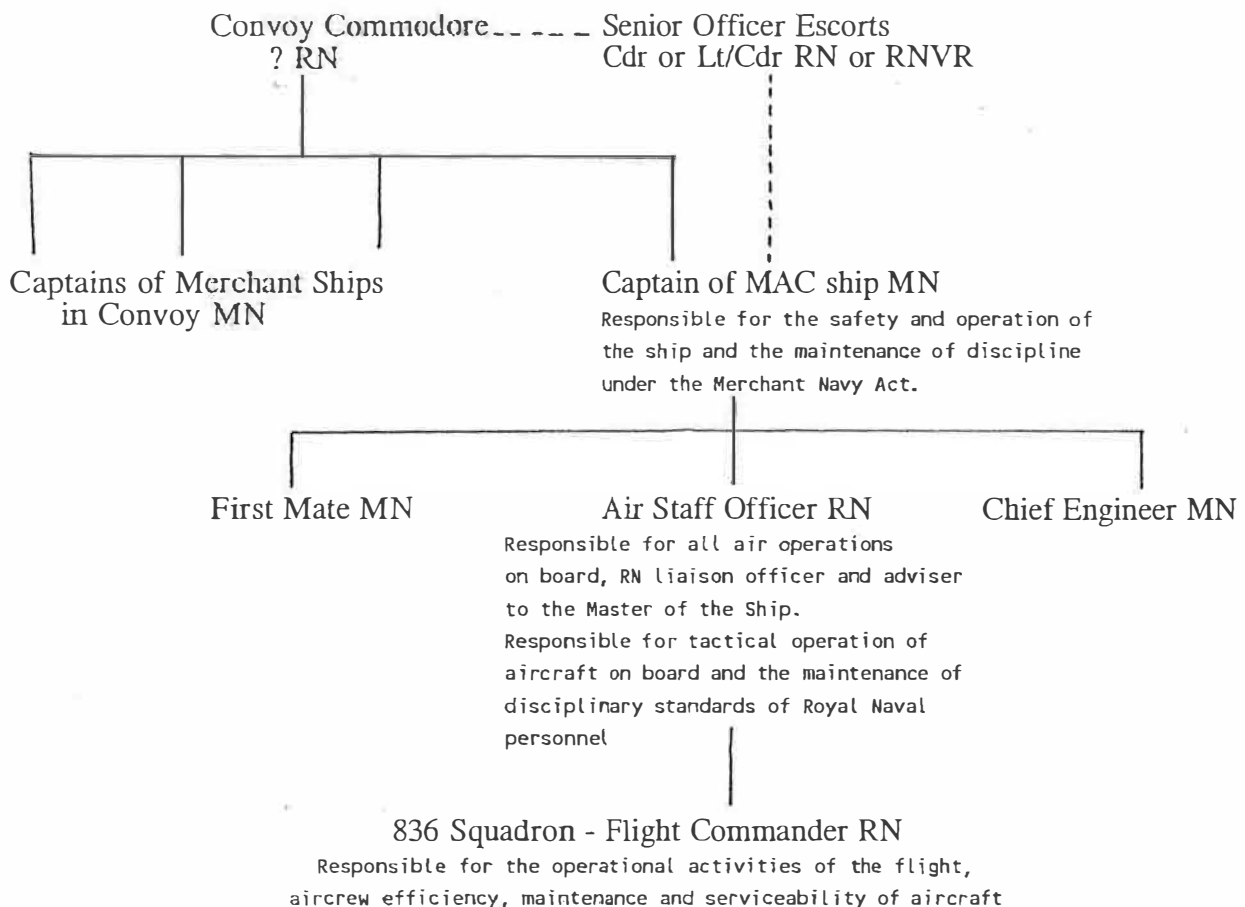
Convoy Commodore
? RN

Senior Officer Escorts
Cdr or Lt/Cdr RN or RNVR

Captains of Merchant Ships in Convoy MN

Captain of MAC ship MN
Responsible for the safety and operation of the ship and the maintenance of discipline under the Merchant Navy Act.

First Mate MN

Air Staff Officer RN
Responsible for all air operations on board, RN liaison officer and adviser to the Master of the Ship.
Responsible for tactical operation of aircraft on board and the maintenance of disciplinary standards of Royal Naval personnel

Chief Engineer MN

836 Squadron - Flight Commander RN
Responsible for the operational activities of the flight, aircrew efficiency, maintenance and serviceability of aircraft